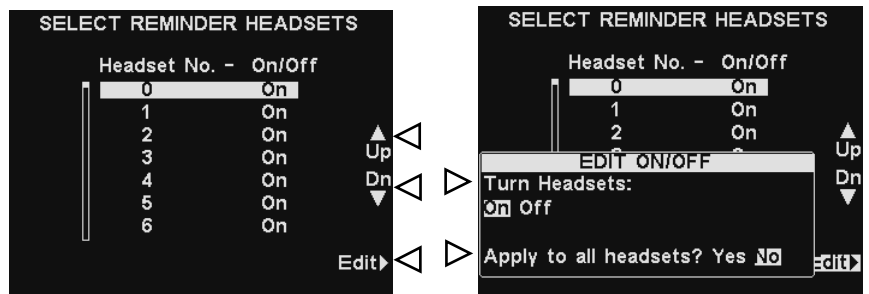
SELECT REMINDER HEADSETS

Headset No. - On/Off

| Headset No. | On/Off |
|---|---|
| 0 | On |
| 1 | On |
| 2 | On |
| 3 | On |
| 4 | On |
| 5 | On |
| 6 | On |

Up
Dn
Edit

SELECT REMINDER HEADSETS

Headset No. - On/Off

| Headset No. | On/Off |
|---|---|
| 0 | On |
| 1 | On |
| 2 | On |

Up
Dn

EDIT ON/OFF
Turn Headsets:
On Off

Apply to all headsets? Yes No

Edit